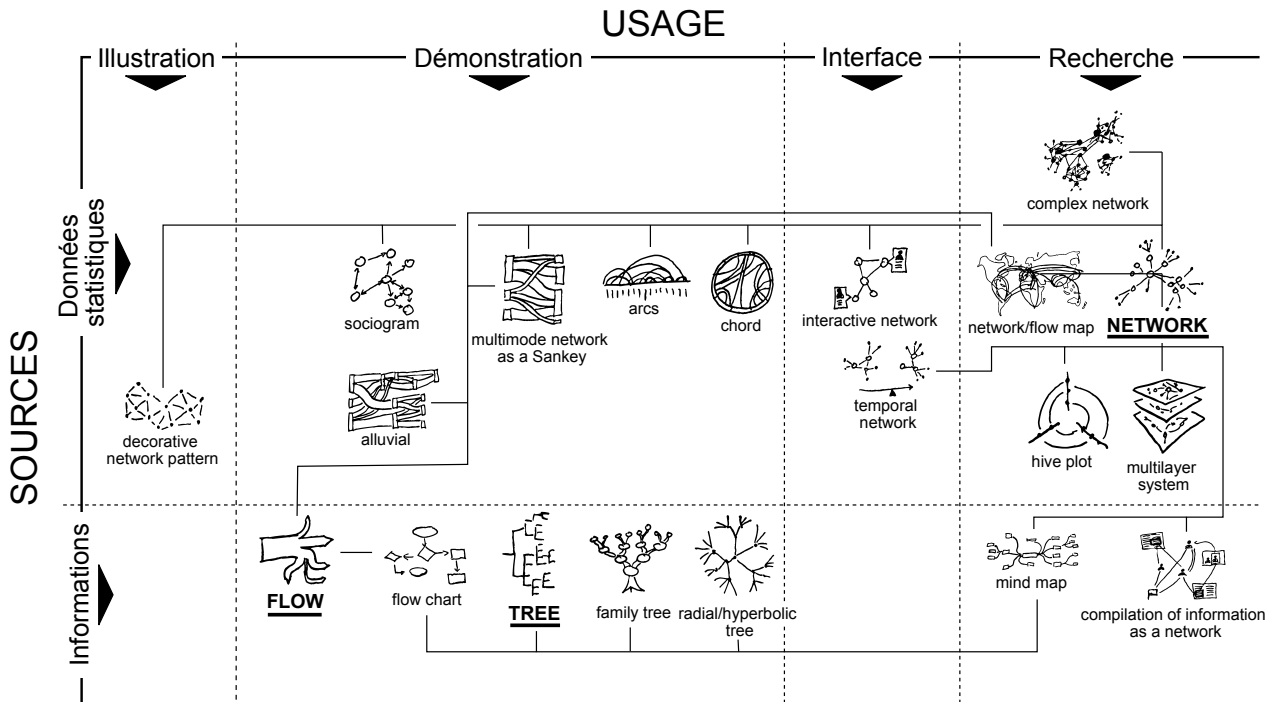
USAGE

Illustration

Démonstration

Interface

Recherche

SOURCES

Données statistiques

Informations

complex network

sociogram

multimode network as a Sankey

arcs

chord

interactive network

network/flow map

NETWORK

temporal network

alluvial

decorative network pattern

hive plot

multilayer system

FLOW

flow chart

TREE

family tree

radial/hyperbolic tree

mind map

compilation of information as a network